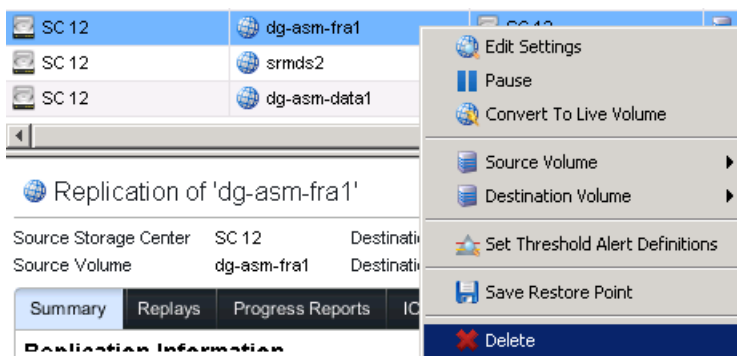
SC 12 | dg-asm-fra1 | SC 12
SC 12 | srmds2
SC 12 | dg-asm-data1

Edit Settings
Pause
Convert To Live Volume
Source Volume
Destination Volume
Set Threshold Alert Definitions
Save Restore Point
Delete

Replication of 'dg-asm-fra1'

Source Storage Center SC 12 Destinati
Source Volume dg-asm-fra1 Destinati

Summary | Replays | Progress Reports | IO

Replication Information